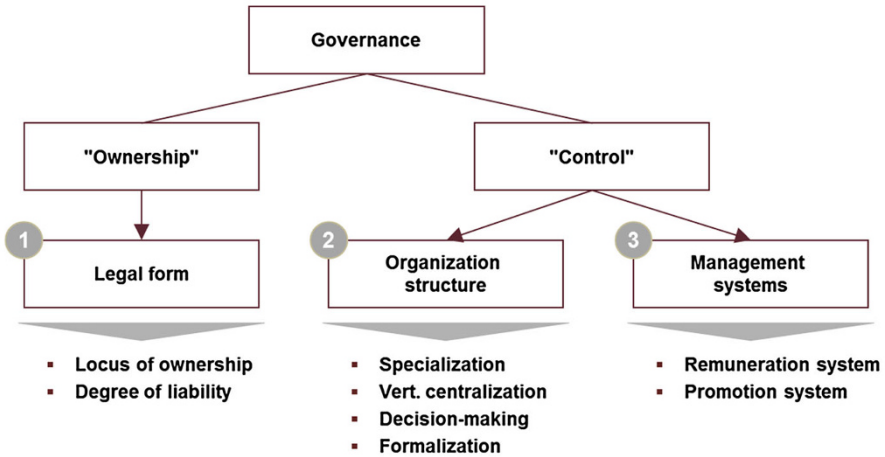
Governance

"Ownership"

"Control"

1
Legal form

2
Organization structure

3
Management systems

- Locus of ownership
- Degree of liability

- Specialization
- Vert. centralization
- Decision-making
- Formalization

- Remuneration system
- Promotion system